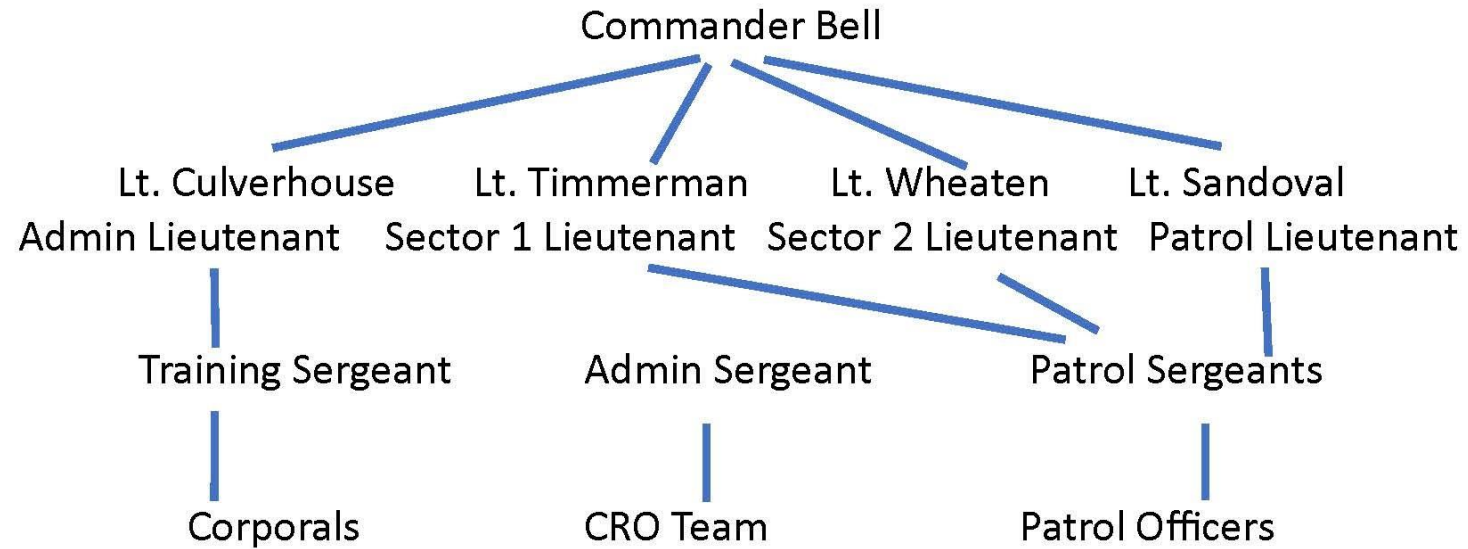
Commander Bell

Lt. Culverhouse
Admin Lieutenant

Lt. Timmerman
Sector 1 Lieutenant

Lt. Wheaten
Sector 2 Lieutenant

Lt. Sandoval
Patrol Lieutenant

Training Sergeant

Admin Sergeant

Patrol Sergeants

Corporals

CRO Team

Patrol Officers